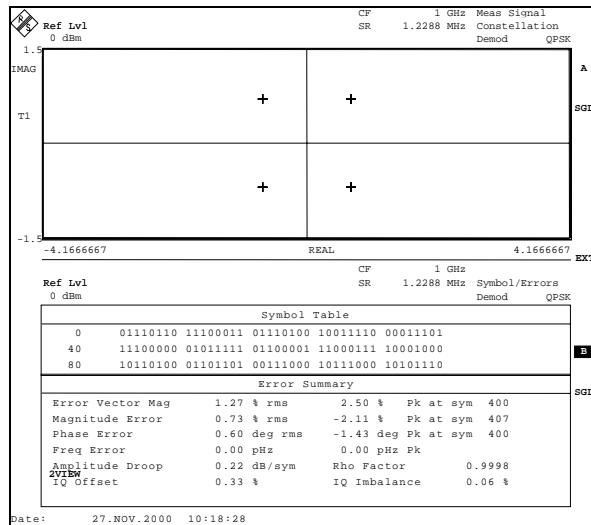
Ref Lvl
0 dBm

CF 1 GHz
SR 1.2288 MHz

Meas Signal
Constellation
Demod QPSK

1.5
IMAG

T1

A

SGI

-1.5
-4.1666667 REAL 4.1666667

EXT

Ref Lvl
0 dBm

CF 1 GHz
SR 1.2288 MHz

Symbol/Errors
Demod QPSK

Symbol Table

| | | | | | |
|---|---|---|---|---|---|
| 0 | 01110110 | 11100011 | 01110100 | 10011110 | 00011101 |
| 40 | 11100000 | 01011111 | 01100001 | 11000111 | 10001000 |
| 80 | 10110100 | 01101101 | 00111000 | 10111000 | 10101110 |

B

Error Summary

SGI

| | | | |
|---|---|---|---|
| Error Vector Mag | 1.27 % rms | 2.50 % | Pk at sym 400 |
| Magnitude Error | 0.73 % rms | -2.11 % | Pk at sym 407 |
| Phase Error | 0.60 deg rms | -1.43 deg | Pk at sym 400 |
| Freq Error | 0.00 pHz | 0.00 pHz Pk | |
| Amplitude Droop | 0.22 dB/sym | Rho Factor | 0.9998 |
| IQ Offset | 0.33 % | IQ Imbalance | 0.06 % |

2VIEW

Date: 27.NOV.2000 10:18:28